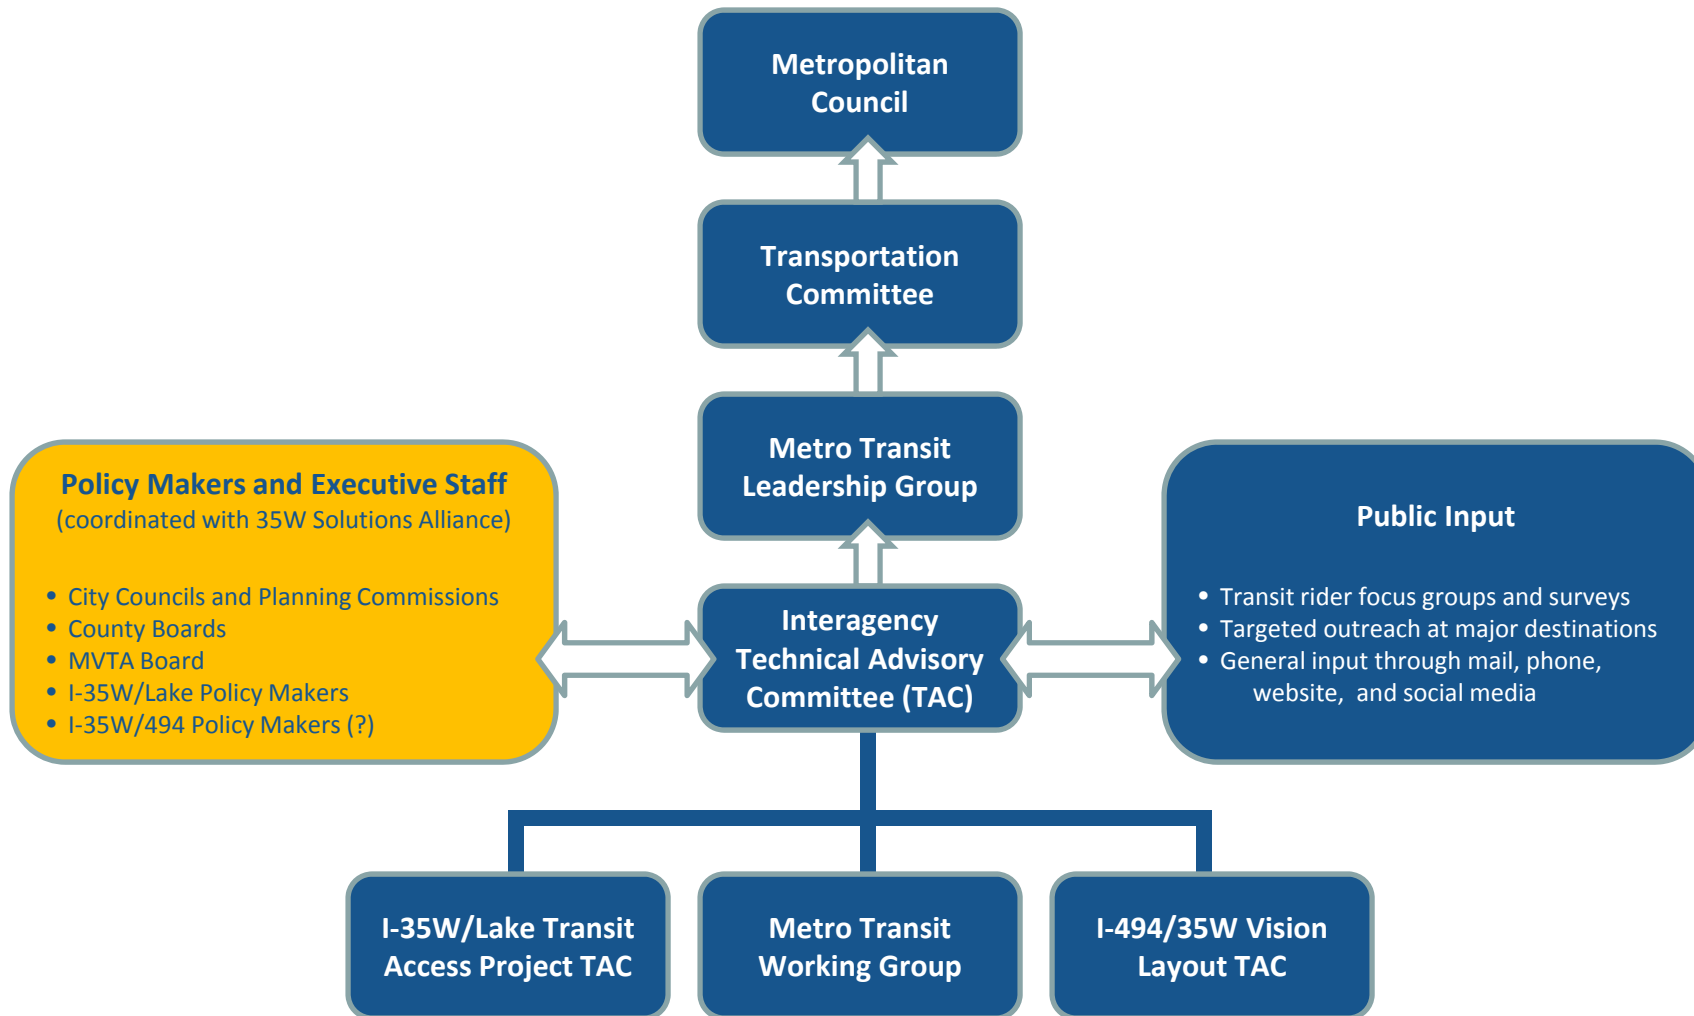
Metropolitan Council

Transportation Committee

Metro Transit Leadership Group

Policy Makers and Executive Staff
(coordinated with 35W Solutions Alliance)

- City Councils and Planning Commissions
- County Boards
- MVTA Board
- I-35W/Lake Policy Makers
- I-35W/494 Policy Makers (?)

Interagency Technical Advisory Committee (TAC)

Public Input

- Transit rider focus groups and surveys
- Targeted outreach at major destinations
- General input through mail, phone, website, and social media

I-35W/Lake Transit Access Project TAC

Metro Transit Working Group

I-494/35W Vision Layout TAC